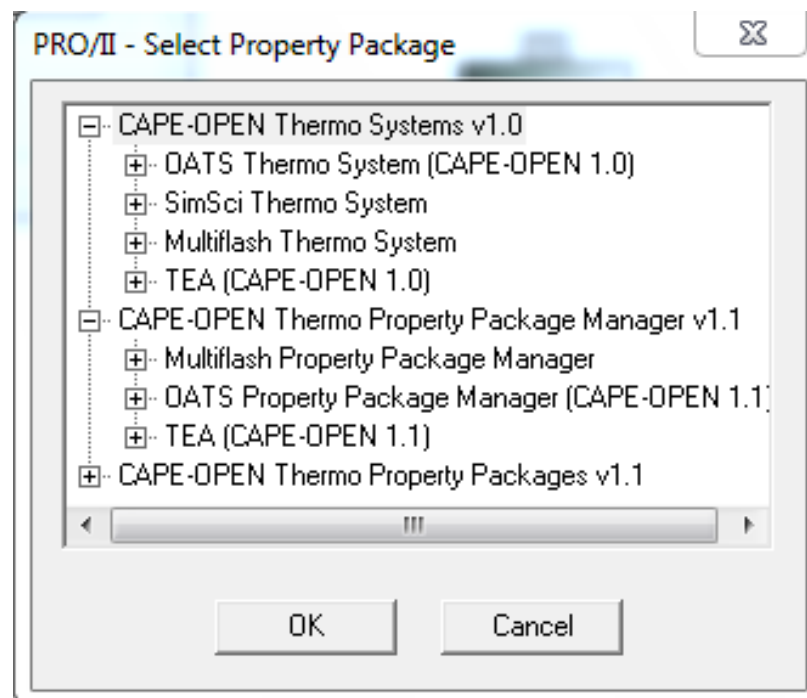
PRO/II - Select Property Package

CAPE-OPEN Thermo Systems v1.0
OATS Thermo System (CAPE-OPEN 1.0)
SimSci Thermo System
Multiflash Thermo System
TEA (CAPE-OPEN 1.0)
CAPE-OPEN Thermo Property Package Manager v1.1
Multiflash Property Package Manager
OATS Property Package Manager (CAPE-OPEN 1.1
TEA (CAPE-OPEN 1.1)
CAPE-OPEN Thermo Property Packages v1.1

OK
Cancel